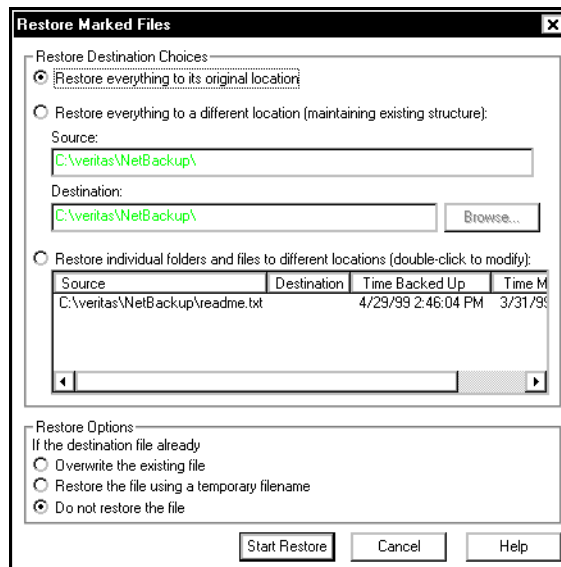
Restore Marked Files

Restore Destination Choices

Restore everything to its original location

Restore everything to a different location (maintaining existing structure):

Source:

C:\veritas\NetBackup\

Destination:

C:\veritas\NetBackup\

Browse...

Restore individual folders and files to different locations (double-click to modify):

| Source | Destination | Time Backed Up | Time M |
|---|---|---|---|
| C:\veritas\NetBackup\readme.txt | | 4/29/99 2:46:04 PM | 3/31/9 |

Restore Options

If the destination file already

Overwrite the existing file

Restore the file using a temporary filename

Do not restore the file

Start Restore

Cancel

Help